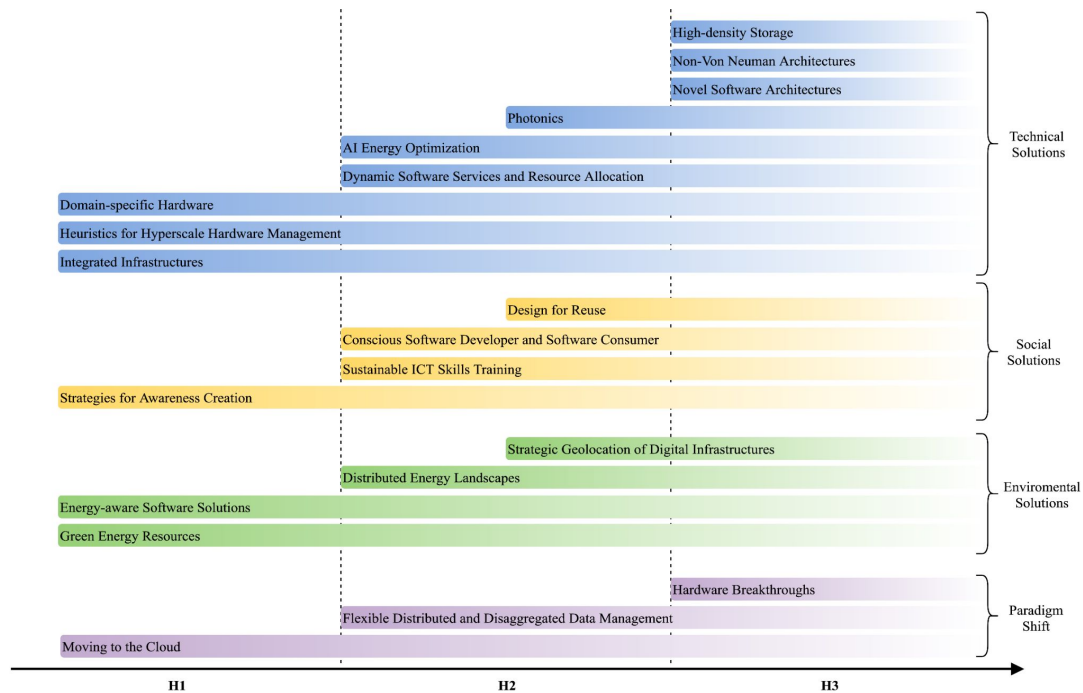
High-density Storage
Non-Von Neuman Architectures
Novel Software Architectures
Photonics
AI Energy Optimization
Dynamic Software Services and Resource Allocation
Domain-specific Hardware
Heuristics for Hyperscale Hardware Management
Integrated Infrastructures

Technical Solutions

Design for Reuse
Conscious Software Developer and Software Consumer
Sustainable ICT Skills Training
Strategies for Awareness Creation

Social Solutions

Strategic Geolocation of Digital Infrastructures
Distributed Energy Landscapes
Energy-aware Software Solutions
Green Energy Resources

Enviromental Solutions

Hardware Breakthroughs
Flexible Distributed and Disaggregated Data Management
Moving to the Cloud

Paradigm Shift

H1
H2
H3